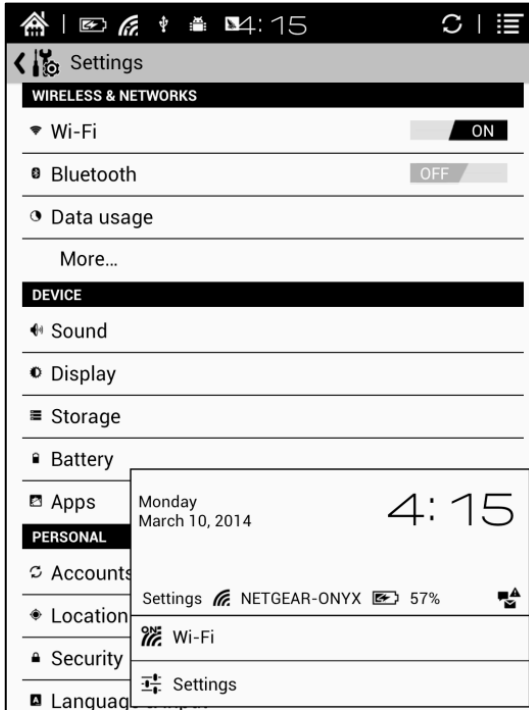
4:15

Settings

WIRELESS & NETWORKS

Wi-Fi ON

Bluetooth OFF

Data usage

More...

DEVICE

Sound

Display

Storage

Battery

Apps

PERSONAL

Accounts

Location

Security

Languag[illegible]

Monday
March 10, 2014

4:15

Settings NETGEAR-ONYX 57%

ON Wi-Fi

Settings